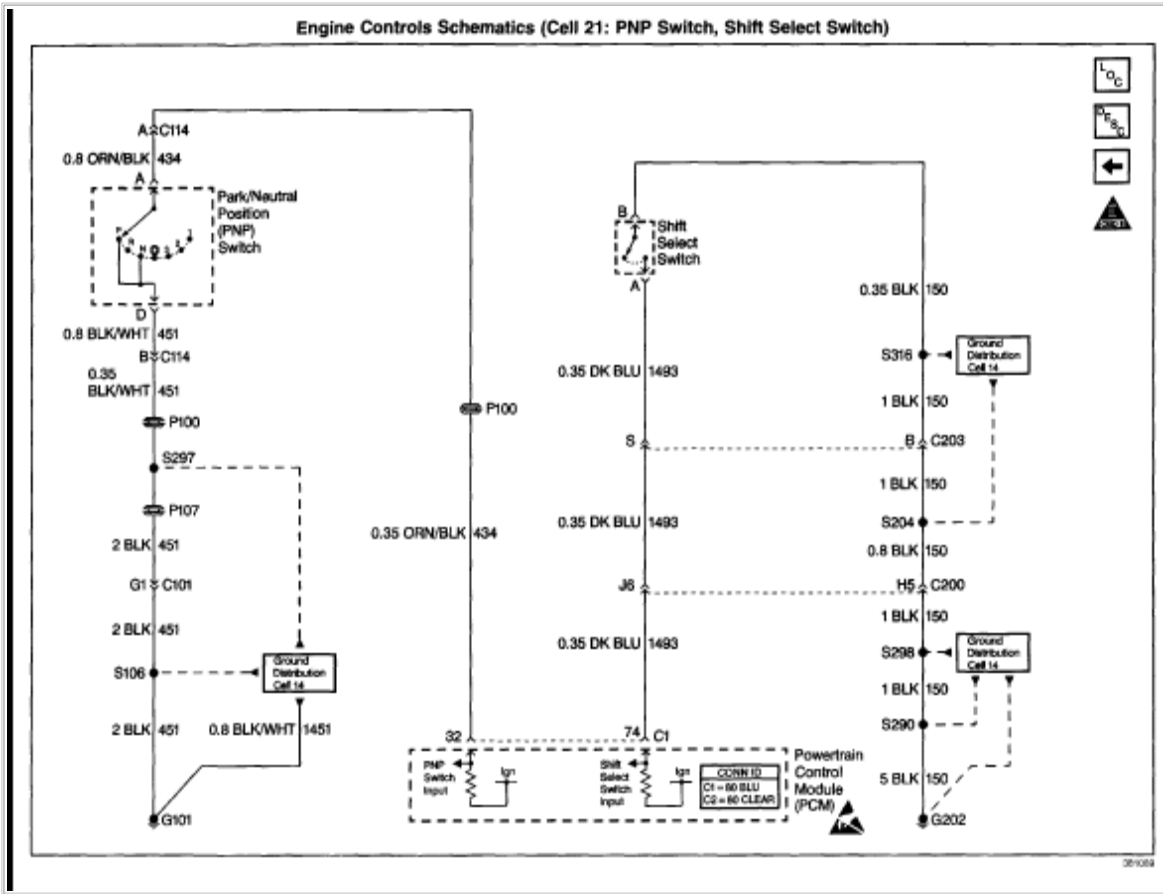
Engine Controls Schematics (Cell 21: PNP Switch, Shift Select Switch)

A C114
0.8 ORN/BLK 434
A
Park/Neutral Position (PNP) Switch
D
0.8 BLK/WHT 451
B C114
0.35 BLK/WHT 451
P100
S297
P107
2 BLK 451
G1 C101
2 BLK 451
S106
Ground Distribution Cell 14
2 BLK 451
0.8 BLK/WHT 1451
G101

P100
0.35 ORN/BLK 434
32

B
Shift Select Switch
A
0.35 DK BLU 1493
S
0.35 DK BLU 1493
J6
0.35 DK BLU 1493
74 C1
PNP Switch Input
Ign
Shift Select Switch Input
Ign
CONN ID
C1 = 80 BLU
C2 = 80 CLEAR
Powertrain Control Module (PCM)

0.35 BLK 150
S316
Ground Distribution Cell 14
1 BLK 150
B C203
1 BLK 150
S204
0.8 BLK 150
H5 C200
1 BLK 150
S298
Ground Distribution Cell 14
1 BLK 150
S290
5 BLK 150
G202

LOC
DESC

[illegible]